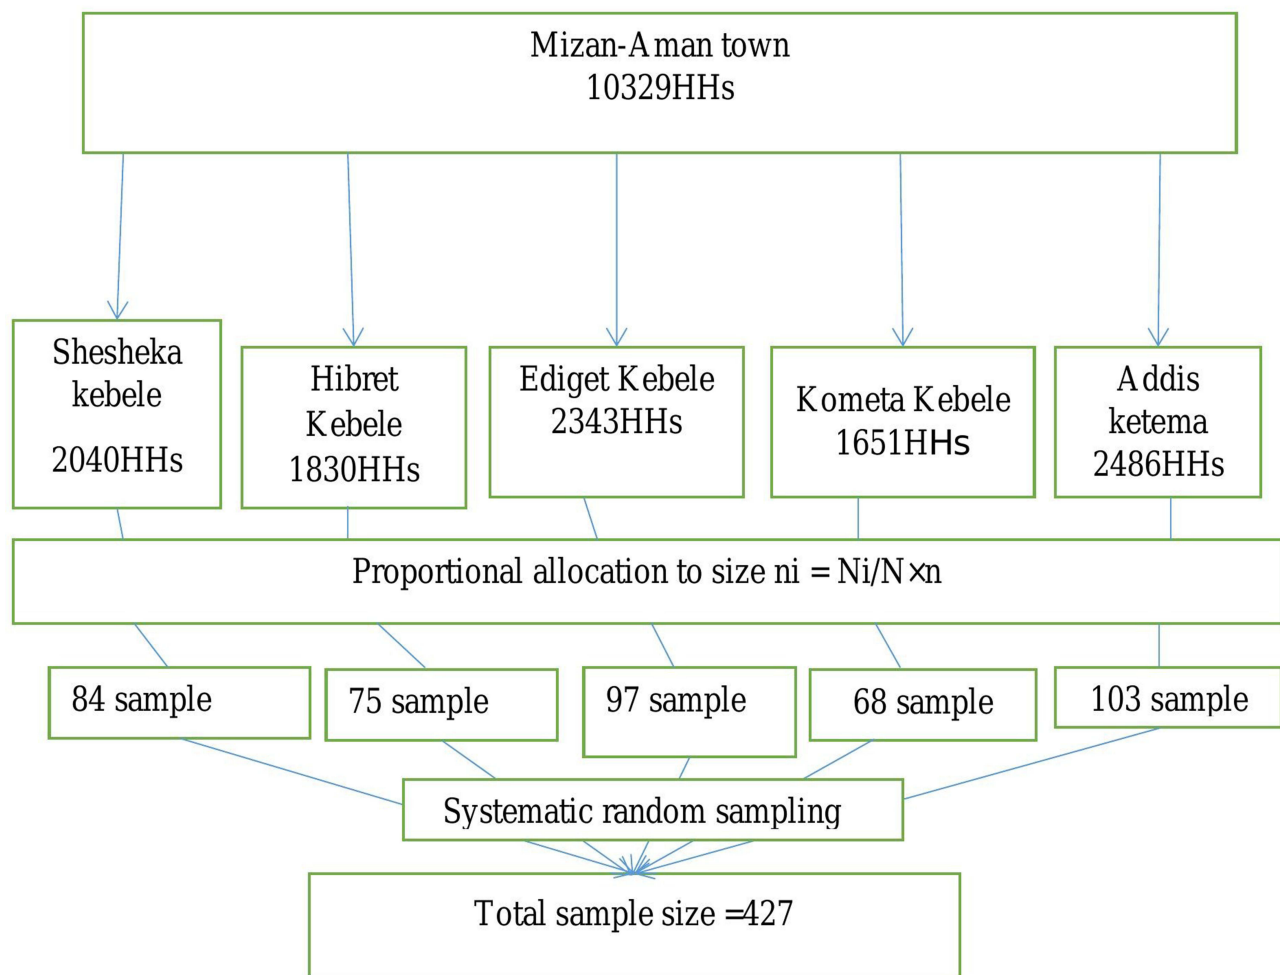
Mizan-Aman town
10329HHs

Shesheka kebele
2040HHs

Hibret Kebele
1830HHs

Ediget Kebele
2343HHs

Kometa Kebele
1651HHs

Addis ketema
2486HHs

Proportional allocation to size ni = Ni/N×n

84 sample

75 sample

97 sample

68 sample

103 sample

Systematic random sampling

Total sample size =427